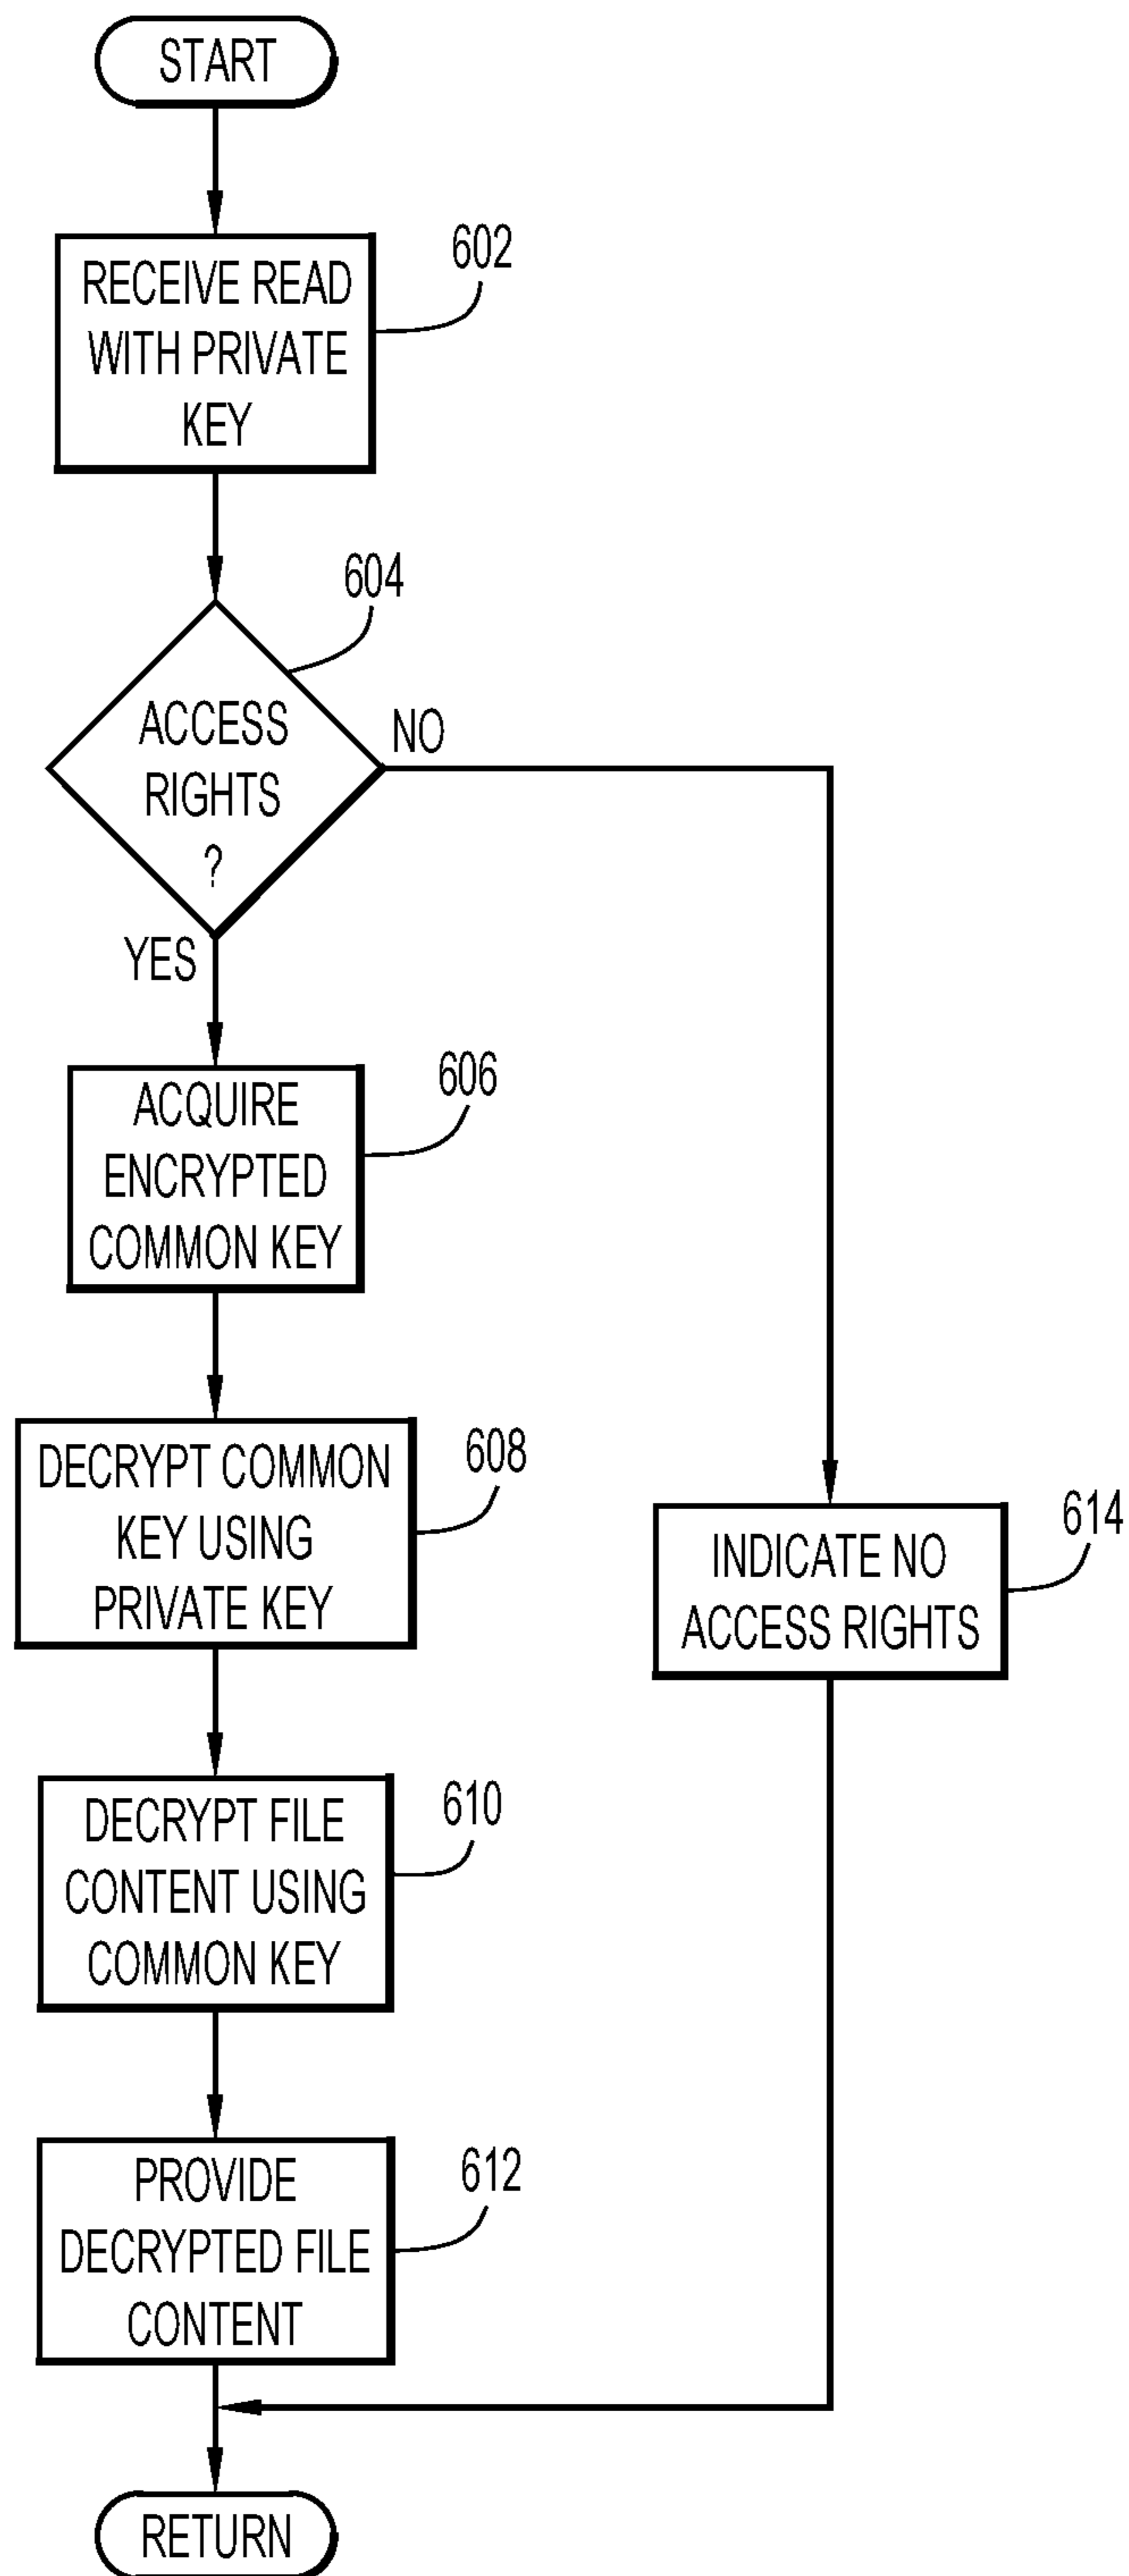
START

RECEIVE READ WITH PRIVATE KEY

602

604

ACCESS RIGHTS ?

NO

YES

ACQUIRE ENCRYPTED COMMON KEY

606

DECRYPT COMMON KEY USING PRIVATE KEY

608

INDICATE NO ACCESS RIGHTS

614

DECRYPT FILE CONTENT USING COMMON KEY

610

PROVIDE DECRYPTED FILE CONTENT

612

RETURN